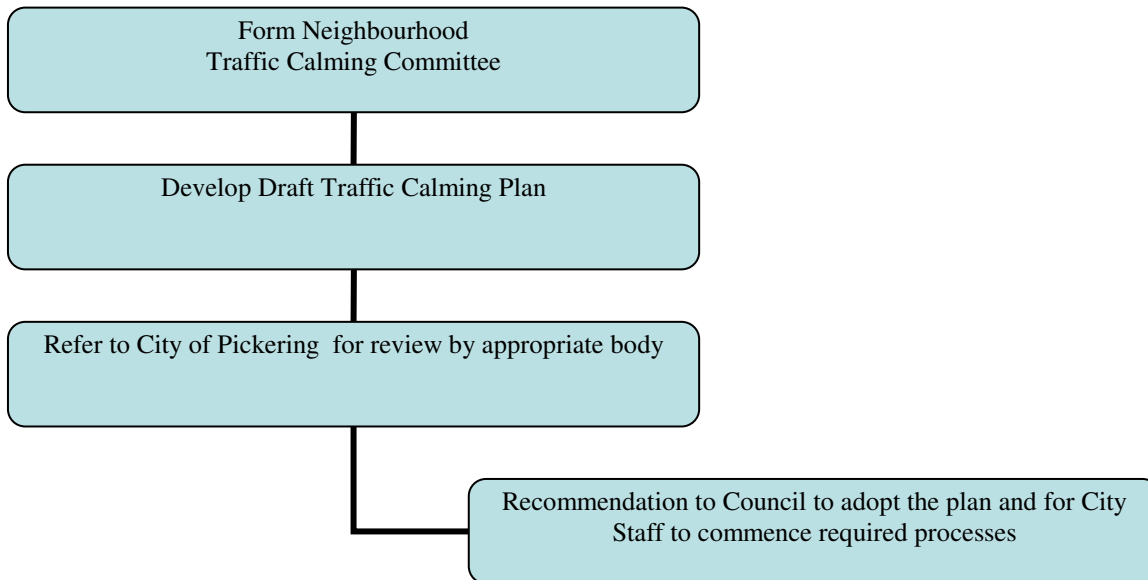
Form Neighbourhood
Traffic Calming Committee

Develop Draft Traffic Calming Plan

Refer to City of Pickering for review by appropriate body

Recommendation to Council to adopt the plan and for City Staff to commence required processes